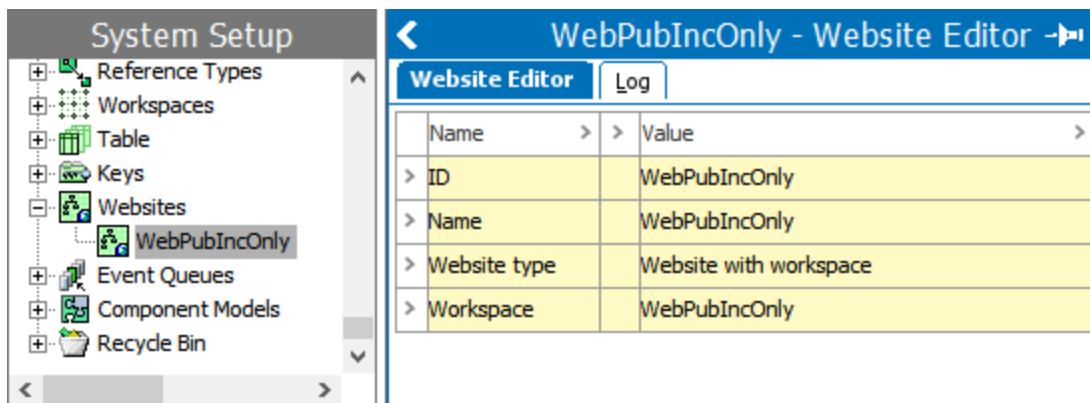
System Setup

Reference Types
Workspaces
Table
Keys
Websites
WebPubIncOnly
Event Queues
Component Models
Recycle Bin

WebPubIncOnly - Website Editor

Website Editor | Log

| Name | Value |
|---|---|
| ID | WebPubIncOnly |
| Name | WebPubIncOnly |
| Website type | Website with workspace |
| Workspace | WebPubIncOnly |